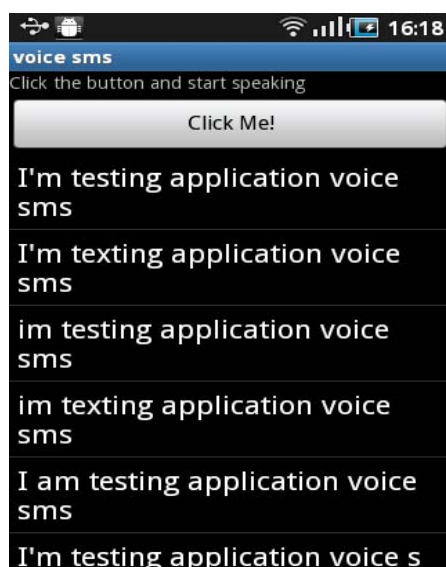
16:18
voice sms
Click the button and start speaking
Click Me!
I'm testing application voice sms
I'm texting application voice sms
im testing application voice sms
im texting application voice sms
I am testing application voice sms
I'm testing application voice s